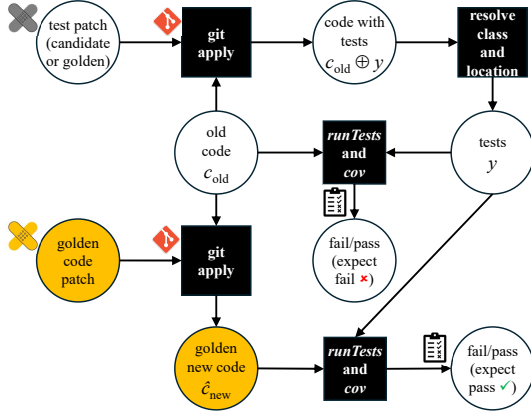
test patch (candidate or golden)

git apply

code with tests $c_{\text{old}} \oplus y$

resolve class and location

old code $c_{\text{old}}$

*runTests* and *cov*

tests $y$

fail/pass (expect fail ×)

golden code patch

git apply

golden new code $\hat{c}_{\text{new}}$

*runTests* and *cov*

fail/pass (expect pass ✓)